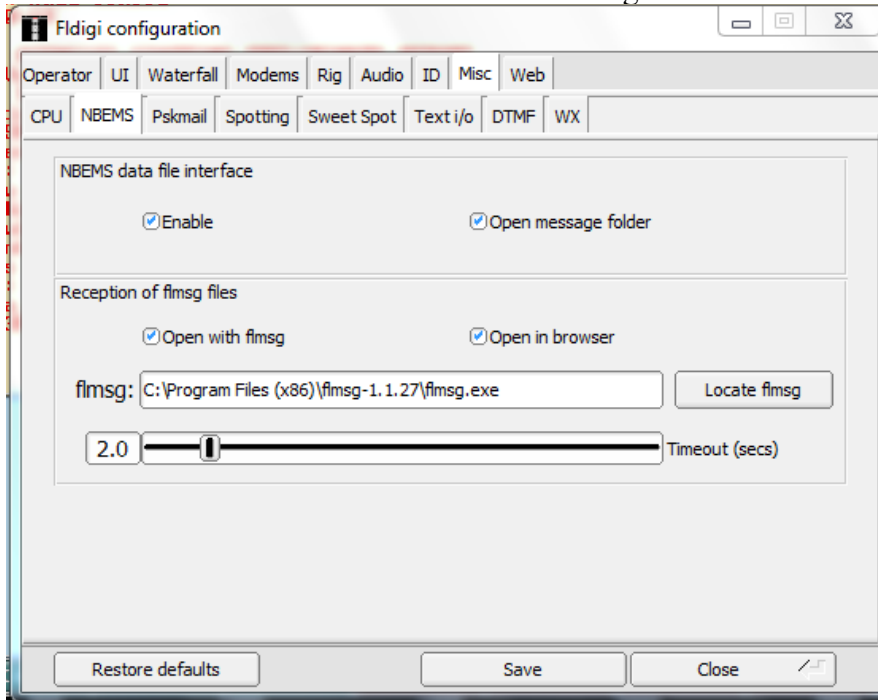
Fldigi configuration

Operator | UI | Waterfall | Modems | Rig | Audio | ID | Misc | Web

CPU | NBEMS | Pskmail | Spotting | Sweet Spot | Text i/o | DTMF | WX

NBEMS data file interface

Enable

Open message folder

Reception of flmsg files

Open with flmsg

Open in browser

flmsg: C:\Program Files (x86)\flmsg-1.1.27\flmsg.exe

Locate flmsg

2.0

Timeout (secs)

Restore defaults

Save

Close